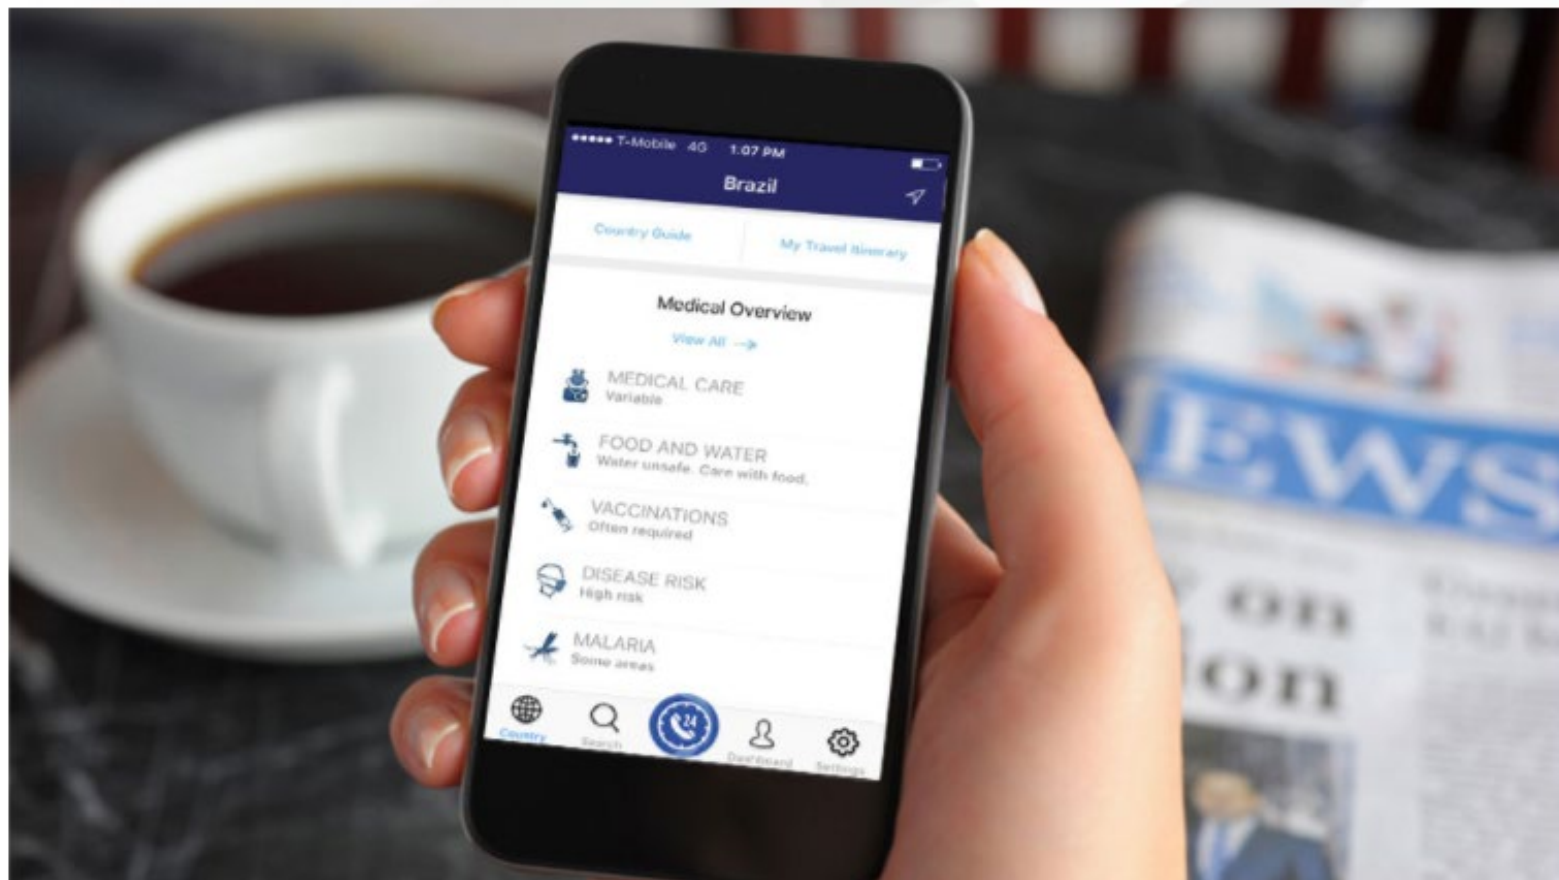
●●●●● T-Mobile 4G 1:07 PM

Brazil

Country Guide

My Travel Itinerary

Medical Overview

View All →

MEDICAL CARE
Variable

FOOD AND WATER
Water unsafe. Care with food.

VACCINATIONS
Often required

DISEASE RISK
High risk

MALARIA
Some areas

Country

Search

24

Dashboard

Settings

EWS

on

on